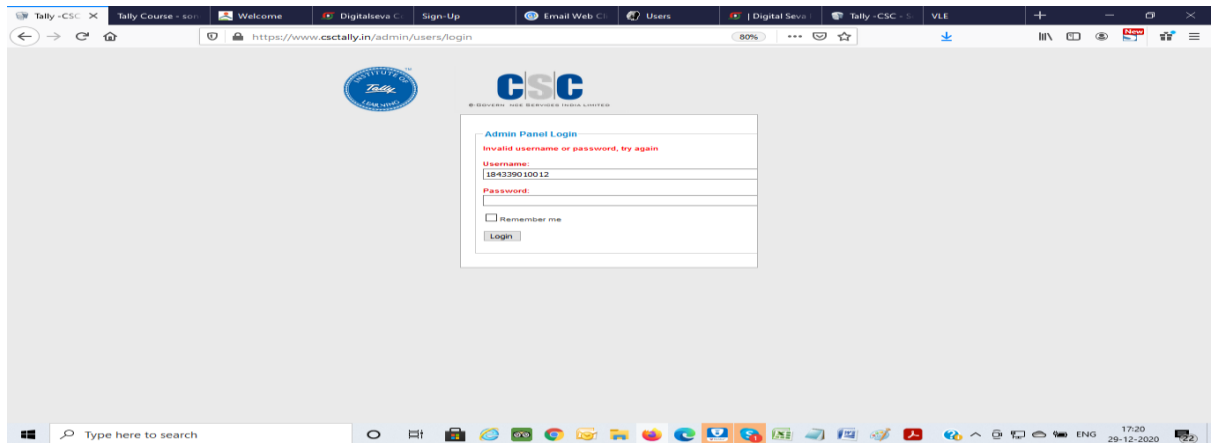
Tally -CSC ✕ | Tally Course - son | Welcome | Digitalseva C | Sign-Up | Email Web Cl | Users | | Digital Seva | Tally -CSC - S | VLE | +

https://www.csctally.in/admin/users/login | 80% | ··· | New

INSTITUTE OF Tally LEARNING ™

CSC
E-GOVERNANCE SERVICES INDIA LIMITED

Admin Panel Login

Invalid username or password, try again

Username:
184339010012

Password:

Remember me

Login

Type here to search

ENG 17:20 29-12-2020 22